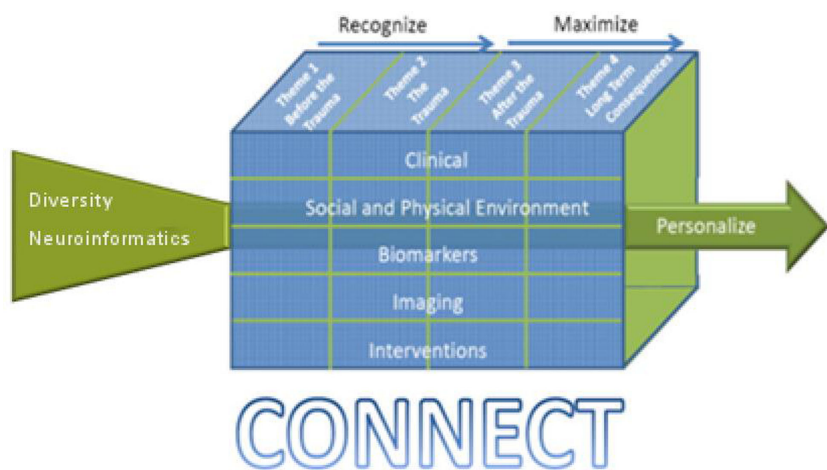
Recognize

Maximize

Theme 1 Before the Trauma

Theme 2 The Trauma

Theme 3 After the Trauma

Theme 4 Long Term Consequences

Diversity

Neuroinformatics

Clinical

Social and Physical Environment

Biomarkers

Imaging

Interventions

Personalize

CONNECT